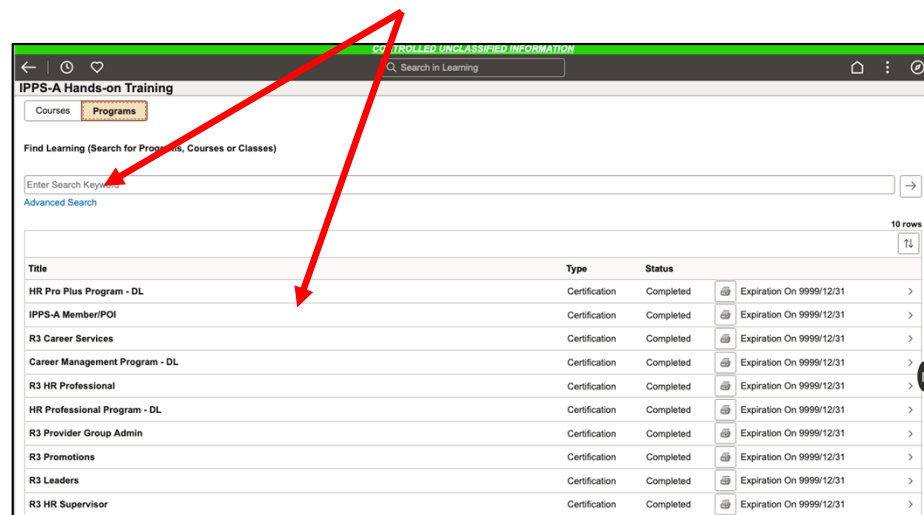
CONTROLLED UNCLASSIFIED INFORMATION

Search in Learning

IPPS-A Hands-on Training

Courses | Programs

Find Learning (Search for Programs, Courses or Classes)

Enter Search Keyword

Advanced Search

10 rows

| Title | Type | Status | | |
|---|---|---|---|---|
| HR Pro Plus Program - DL | Certification | Completed | | Expiration On 9999/12/31 |
| IPPS-A Member/POI | Certification | Completed | | Expiration On 9999/12/31 |
| R3 Career Services | Certification | Completed | | Expiration On 9999/12/31 |
| Career Management Program - DL | Certification | Completed | | Expiration On 9999/12/31 |
| R3 HR Professional | Certification | Completed | | Expiration On 9999/12/31 |
| HR Professional Program - DL | Certification | Completed | | Expiration On 9999/12/31 |
| R3 Provider Group Admin | Certification | Completed | | Expiration On 9999/12/31 |
| R3 Promotions | Certification | Completed | | Expiration On 9999/12/31 |
| R3 Leaders | Certification | Completed | | Expiration On 9999/12/31 |
| R3 HR Supervisor | Certification | Completed | | Expiration On 9999/12/31 |